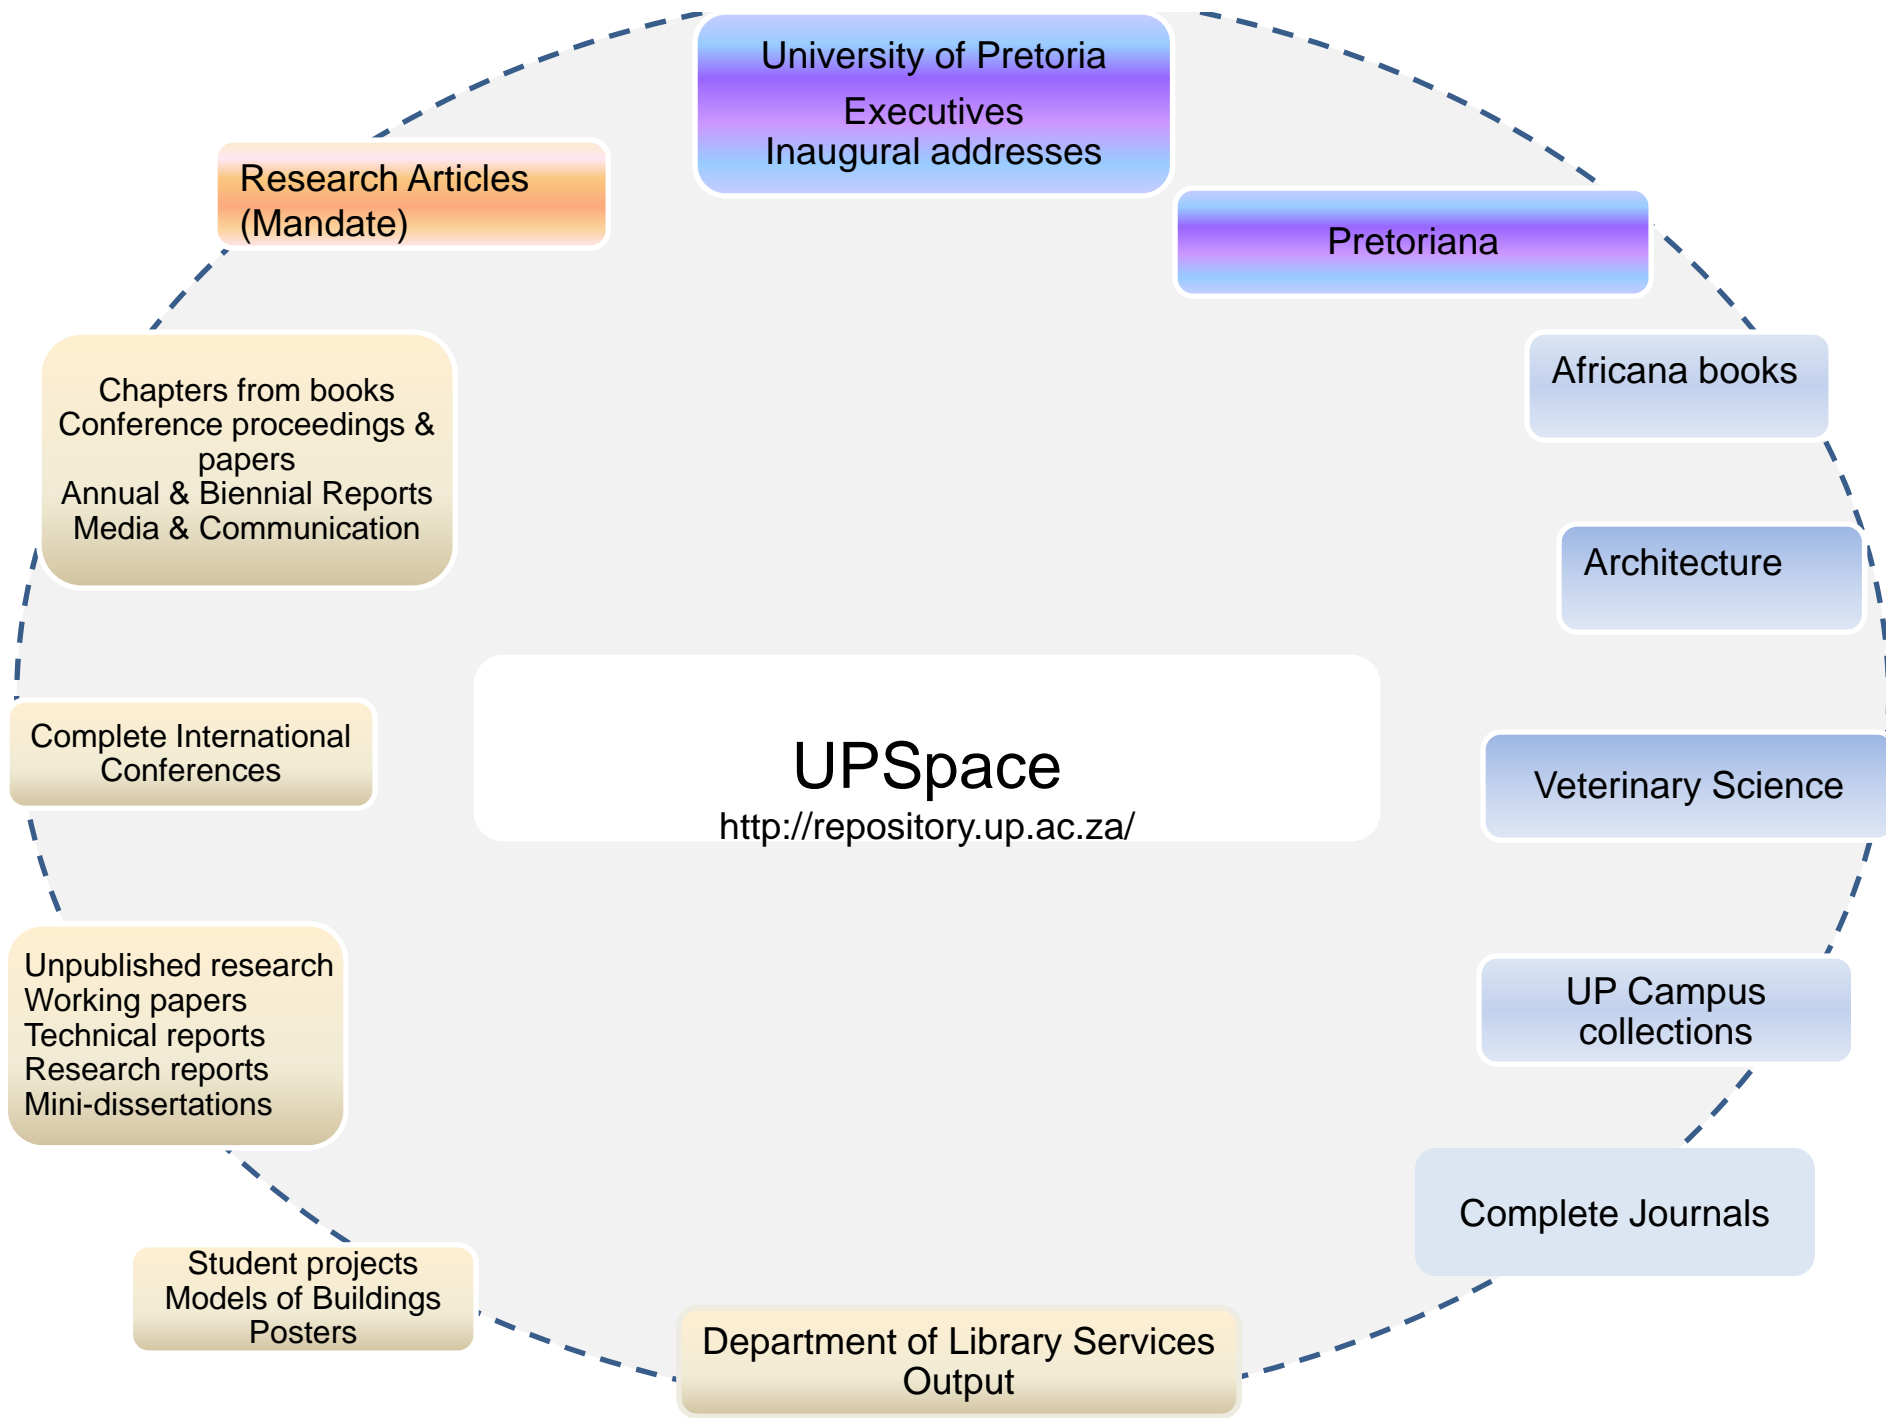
University of Pretoria
Executives
Inaugural addresses

Pretoriana

Africana books

Architecture

Veterinary Science

UP Campus collections

Complete Journals

Department of Library Services Output

Student projects
Models of Buildings
Posters

Unpublished research
Working papers
Technical reports
Research reports
Mini-dissertations

Complete International Conferences

Chapters from books
Conference proceedings & papers
Annual & Biennial Reports
Media & Communication

Research Articles (Mandate)

UPSpace
http://repository.up.ac.za/